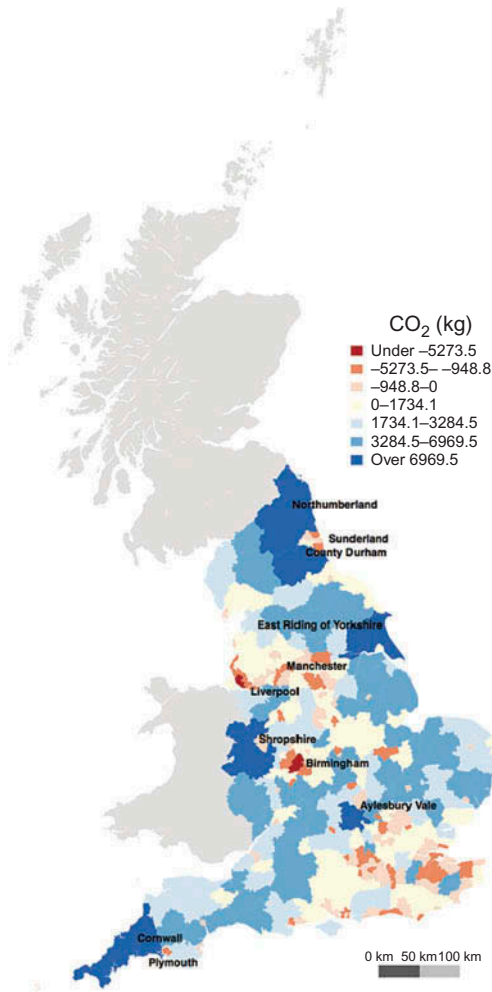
$CO_2$ (kg)
Under –5273.5
–5273.5– –948.8
–948.8–0
0–1734.1
1734.1–3284.5
3284.5–6969.5
Over 6969.5

Northumberland
Sunderland
County Durham
East Riding of Yorkshire
Manchester
Liverpool
Shropshire
Birmingham
Aylesbury Vale
Cornwall
Plymouth

0 km 50 km 100 km